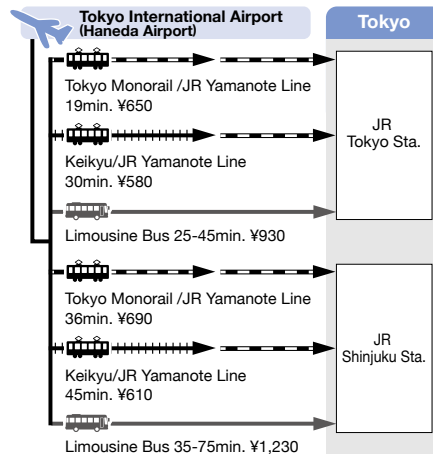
Tokyo International Airport (Haneda Airport)

Tokyo

Tokyo Monorail /JR Yamanote Line 19min. ¥650

Keikyu/JR Yamanote Line 30min. ¥580

Limousine Bus 25-45min. ¥930

JR Tokyo Sta.

Tokyo Monorail /JR Yamanote Line 36min. ¥690

Keikyu/JR Yamanote Line 45min. ¥610

Limousine Bus 35-75min. ¥1,230

JR Shinjuku Sta.